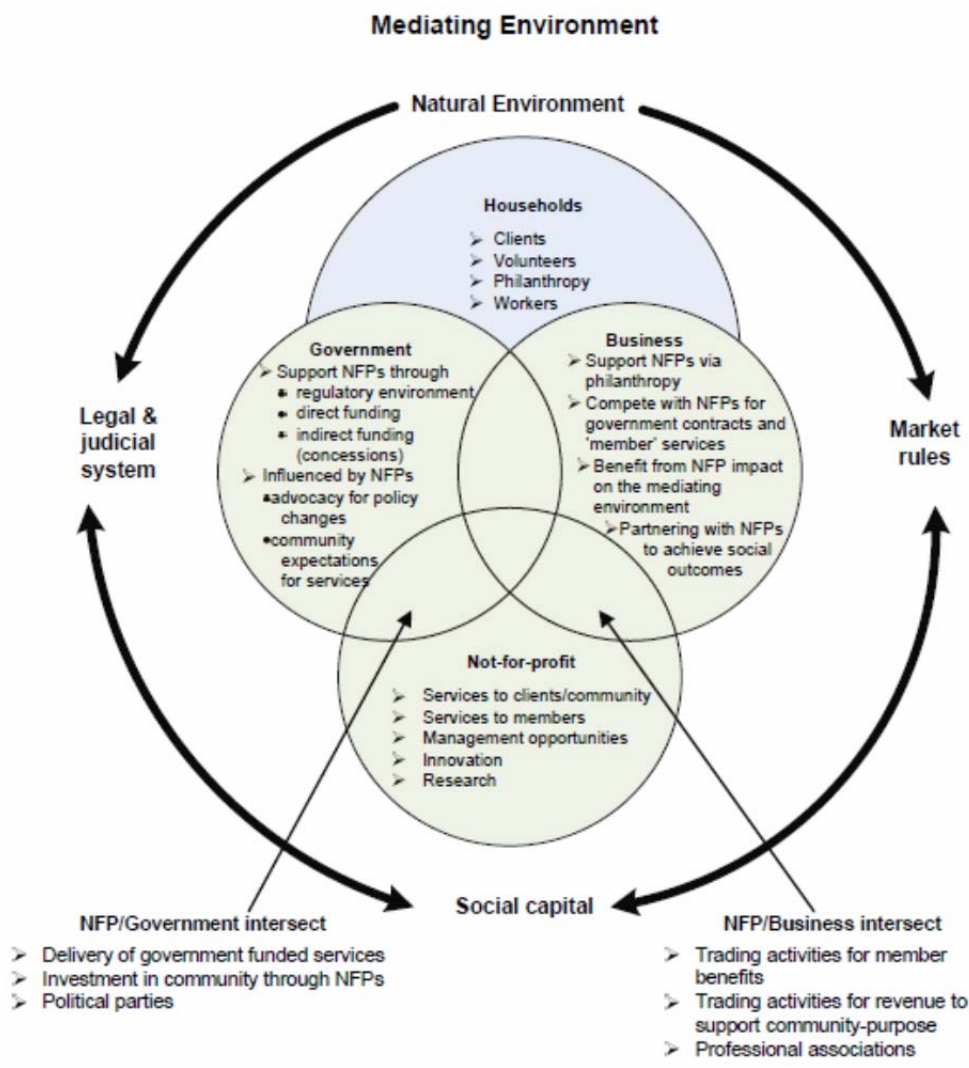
Mediating Environment

Natural Environment

Households
➢ Clients
➢ Volunteers
➢ Philanthropy
➢ Workers

Legal & judicial system

Market rules

Government
➢ Support NFPs through
• regulatory environment
• direct funding
• indirect funding (concessions)
➢ Influenced by NFPs
• advocacy for policy changes
• community expectations for services

Business
➢ Support NFPs via philanthropy
➢ Compete with NFPs for government contracts and 'member' services
➢ Benefit from NFP impact on the mediating environment
➢ Partnering with NFPs to achieve social outcomes

Not-for-profit
➢ Services to clients/community
➢ Services to members
➢ Management opportunities
➢ Innovation
➢ Research

Social capital

NFP/Government intersect
➢ Delivery of government funded services
➢ Investment in community through NFPs
➢ Political parties

NFP/Business intersect
➢ Trading activities for member benefits
➢ Trading activities for revenue to support community-purpose
➢ Professional associations